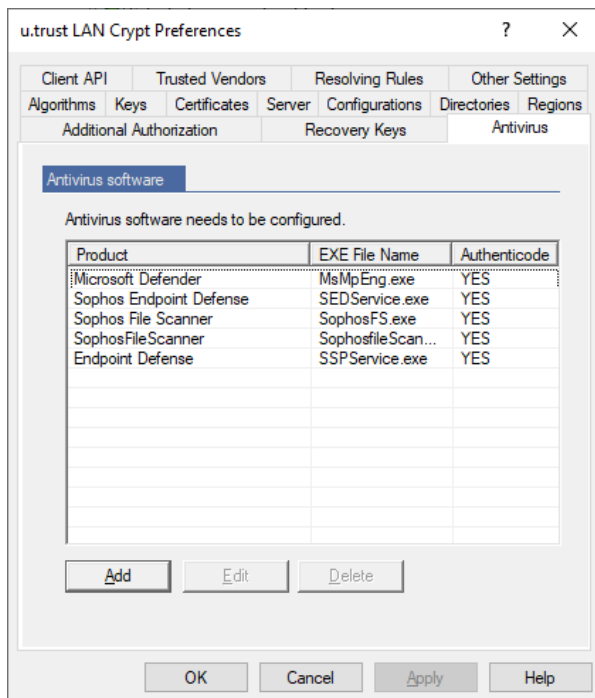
u.trust LAN Crypt Preferences

?

X

Client API | Trusted Vendors | Resolving Rules | Other Settings

Algorithms | Keys | Certificates | Server | Configurations | Directories | Regions

Additional Authorization | Recovery Keys | Antivirus

Antivirus software

Antivirus software needs to be configured.

| Product | EXE File Name | Authenticode |
|---|---|---|
| Microsoft Defender | MsMpEng.exe | YES |
| Sophos Endpoint Defense | SEDService.exe | YES |
| Sophos File Scanner | SophosFS.exe | YES |
| SophosFileScanner | SophosfileScan... | YES |
| Endpoint Defense | SSPService.exe | YES |

Add

Edit

Delete

OK

Cancel

Apply

Help